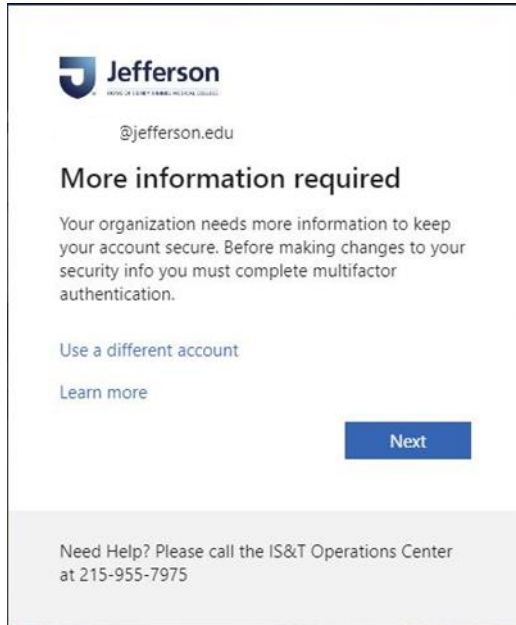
Jefferson
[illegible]

@jefferson.edu

More information required

Your organization needs more information to keep your account secure. Before making changes to your security info you must complete multifactor authentication.

Use a different account

Learn more

Next

Need Help? Please call the IS&T Operations Center at 215-955-7975